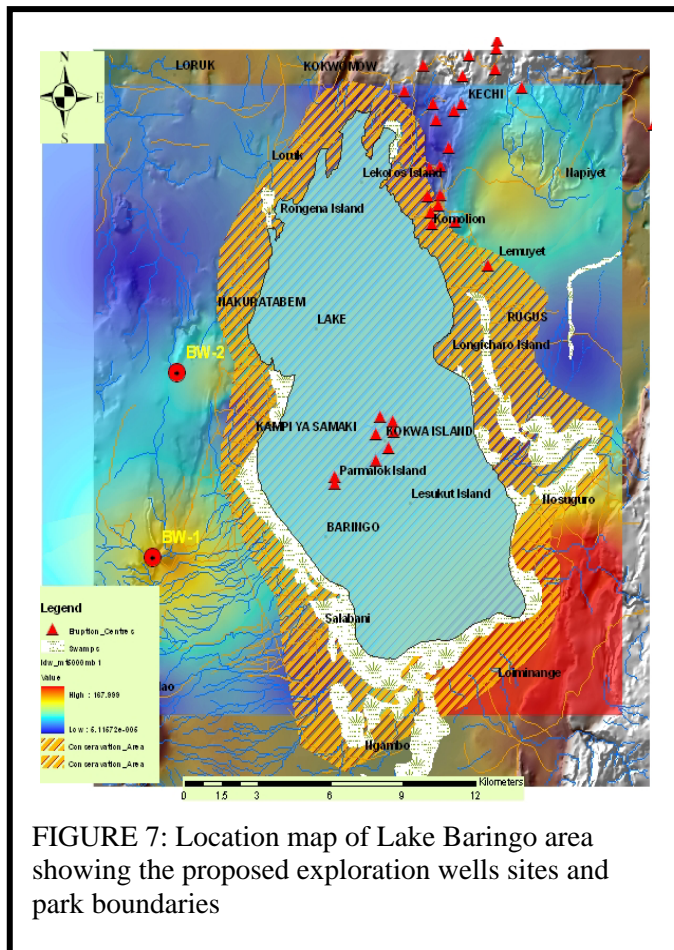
N
E
S
LORUK
KOKWOMOW
KECHI
Loruk
Lekolos Island
Napiyet
Rongena Island
Komolion
Lemuyet
NAKURATABEM
LAKE
RUGUS
Longicharo Island
BW-2
KAMPI YA SAMAKI
KOKWA ISLAND
Parmalok Island
Lesukut Island
Ilosuguro
BARINGO
BW-1
Legend
Eruption_Centres
Swamps
Idw_m15000mb1
Value
High : 167.999
Low : 6.11572e-006
Conservation_Area
Conservation_Area
Salabani
lao
Loiminange
Ngambo
Kilometers
0 1.5 3 6 9 12

FIGURE 7: Location map of Lake Baringo area showing the proposed exploration wells sites and park boundaries